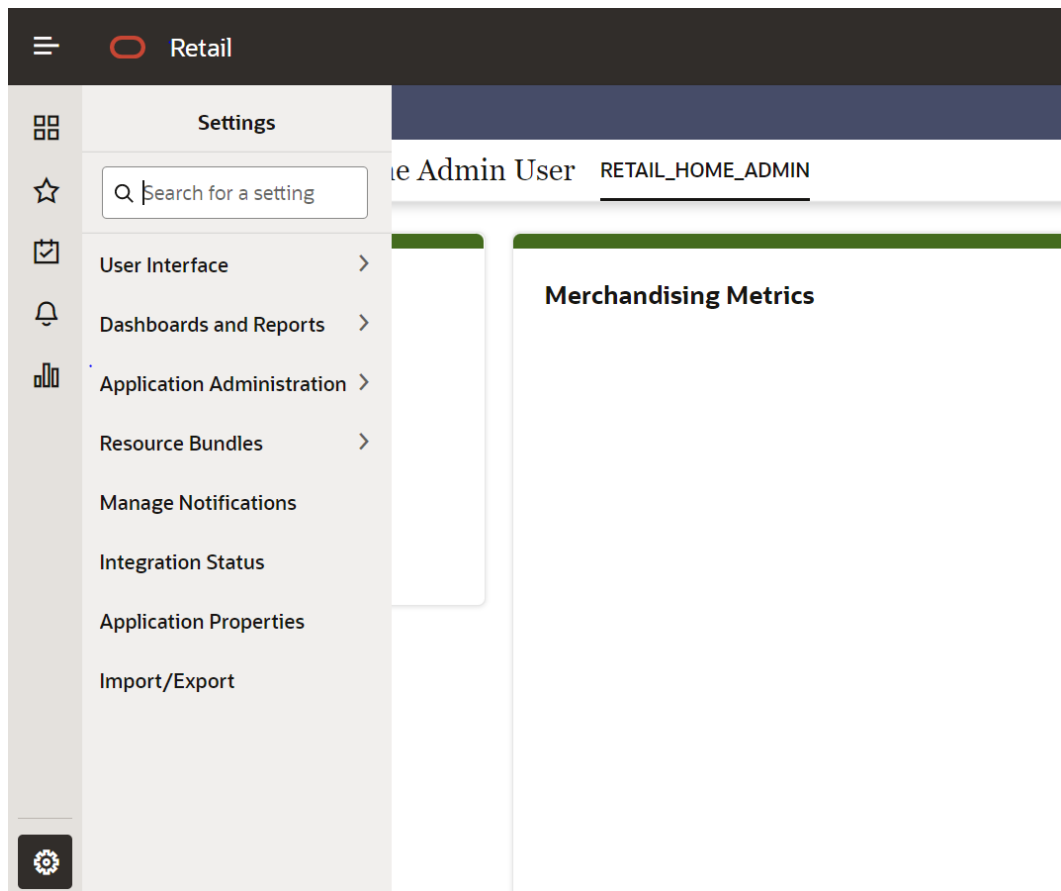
Retail

Settings

Search for a setting

User Interface

Dashboards and Reports

Application Administration

Resource Bundles

Manage Notifications

Integration Status

Application Properties

Import/Export

ie Admin User

RETAIL_HOME_ADMIN

Merchandising Metrics